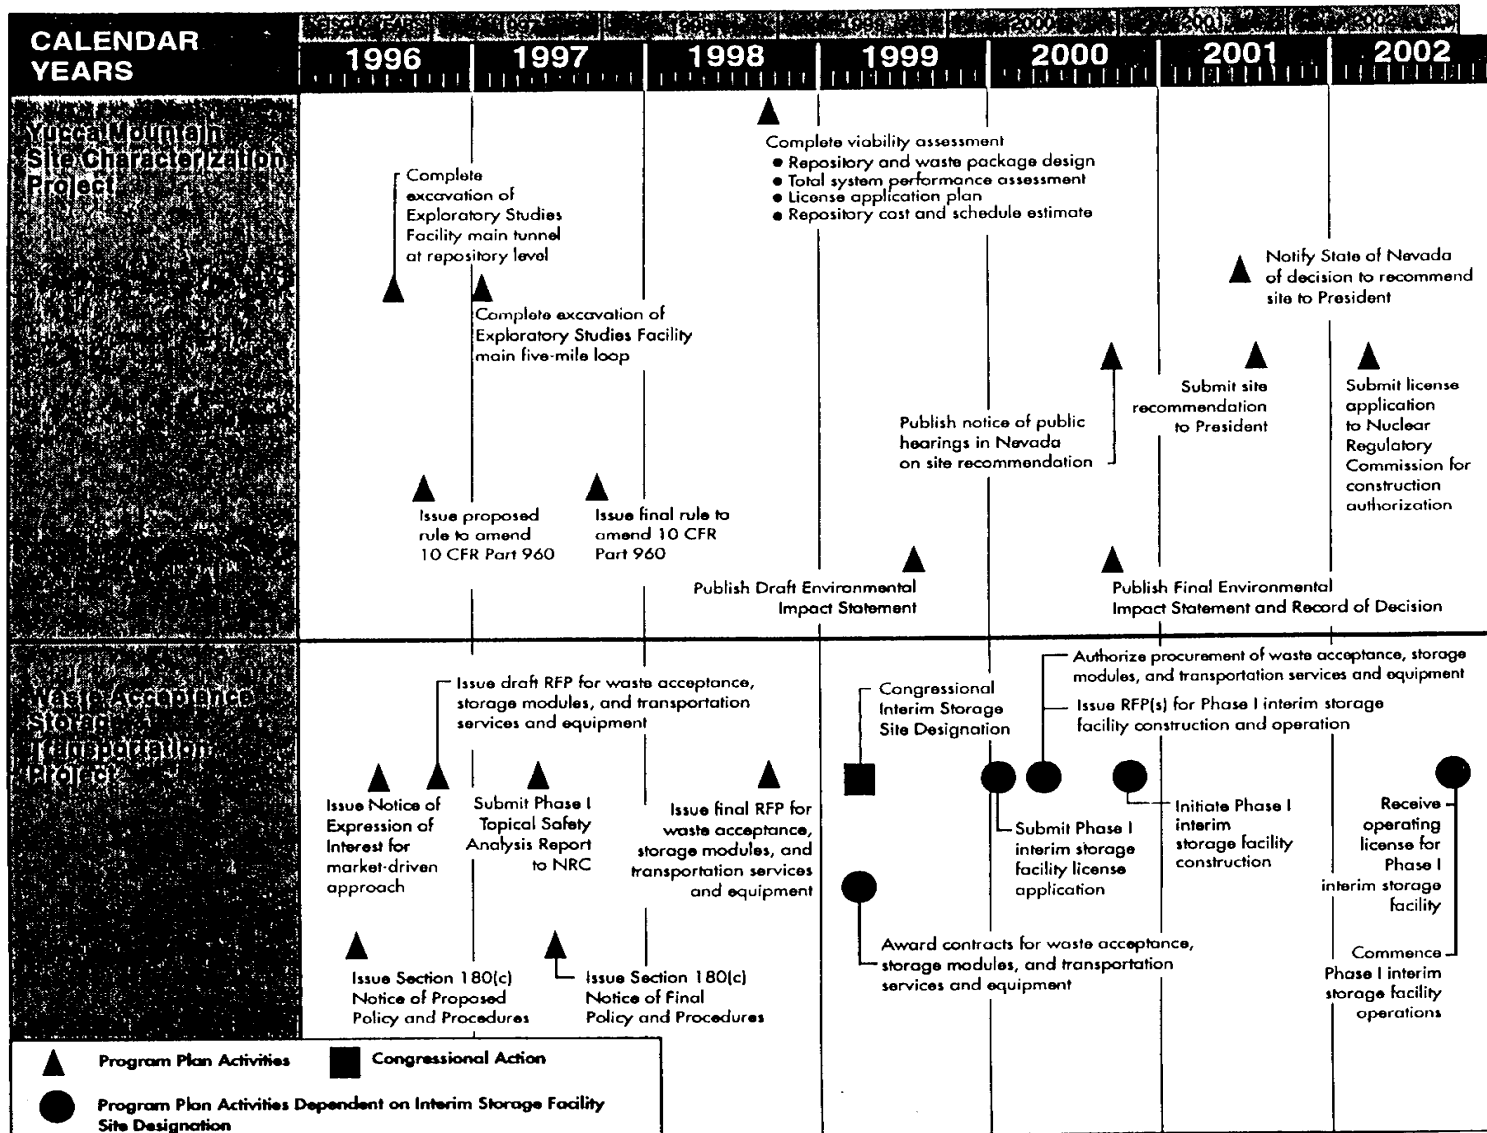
CALENDAR YEARS

1996 1997 1998 1999 2000 2001 2002

Yucca Mountain Site Characterization Project

Complete excavation of Exploratory Studies Facility main tunnel at repository level

Complete excavation of Exploratory Studies Facility main five-mile loop

Complete viability assessment
● Repository and waste package design
● Total system performance assessment
● License application plan
● Repository cost and schedule estimate

Notify State of Nevada of decision to recommend site to President

Submit site recommendation to President

Submit license application to Nuclear Regulatory Commission for construction authorization

Publish notice of public hearings in Nevada on site recommendation

Issue proposed rule to amend 10 CFR Part 960

Issue final rule to amend 10 CFR Part 960

Publish Draft Environmental Impact Statement

Publish Final Environmental Impact Statement and Record of Decision

Waste Acceptance Storage Transportation Project

Issue draft RFP for waste acceptance, storage modules, and transportation services and equipment

Congressional Interim Storage Site Designation

Authorize procurement of waste acceptance, storage modules, and transportation services and equipment

Issue RFP(s) for Phase I interim storage facility construction and operation

Issue Notice of Expression of Interest for market-driven approach

Submit Phase I Topical Safety Analysis Report to NRC

Issue final RFP for waste acceptance, storage modules, and transportation services and equipment

Submit Phase I interim storage facility license application

Initiate Phase I interim storage facility construction

Receive operating license for Phase I interim storage facility

Award contracts for waste acceptance, storage modules, and transportation services and equipment

Issue Section 180(c) Notice of Proposed Policy and Procedures

Issue Section 180(c) Notice of Final Policy and Procedures

Commence Phase I interim storage facility operations

Program Plan Activities
Congressional Action
Program Plan Activities Dependent on Interim Storage Facility Site Designation